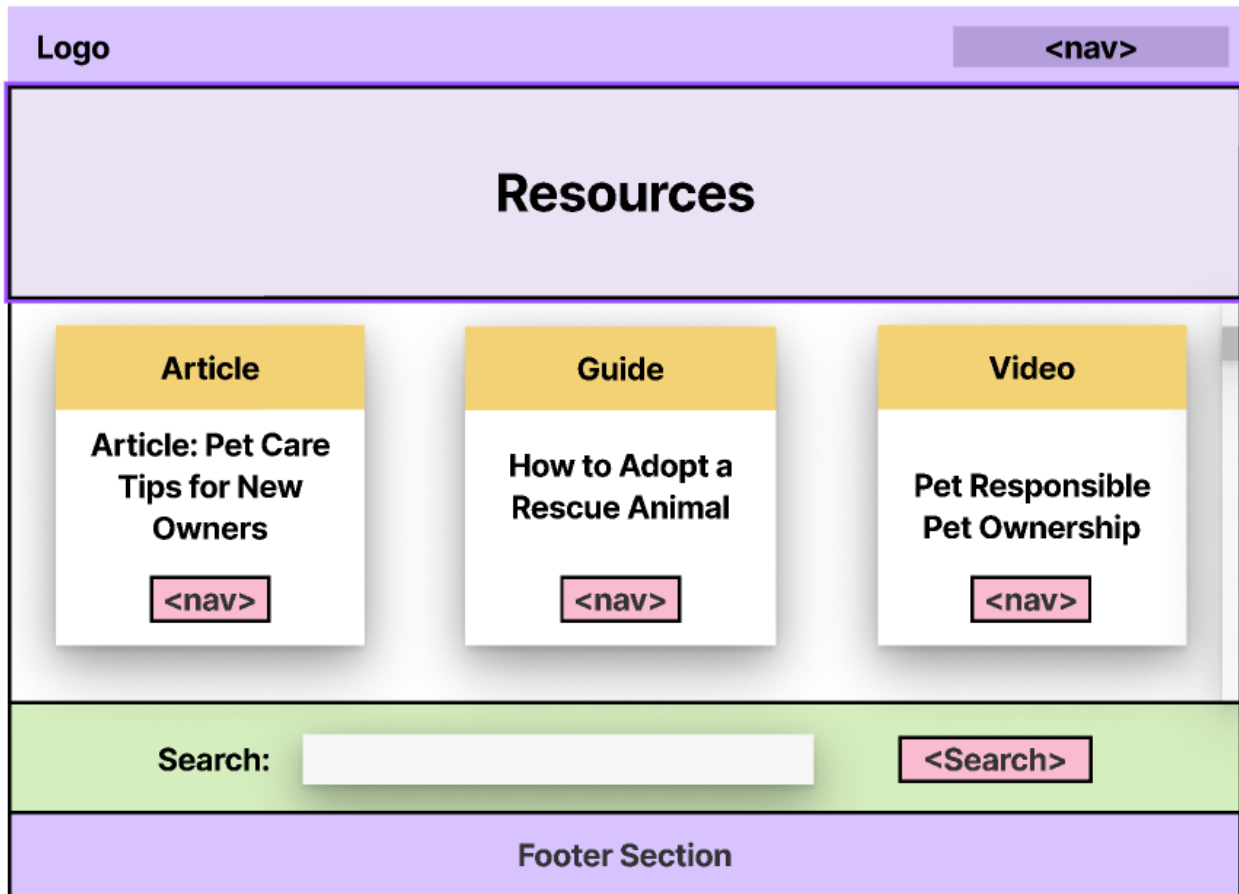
Logo

<nav>

Resources

Article

Article: Pet Care Tips for New Owners

<nav>

Guide

How to Adopt a Rescue Animal

<nav>

Video

Pet Responsible Pet Ownership

<nav>

Search:

<Search>

Footer Section